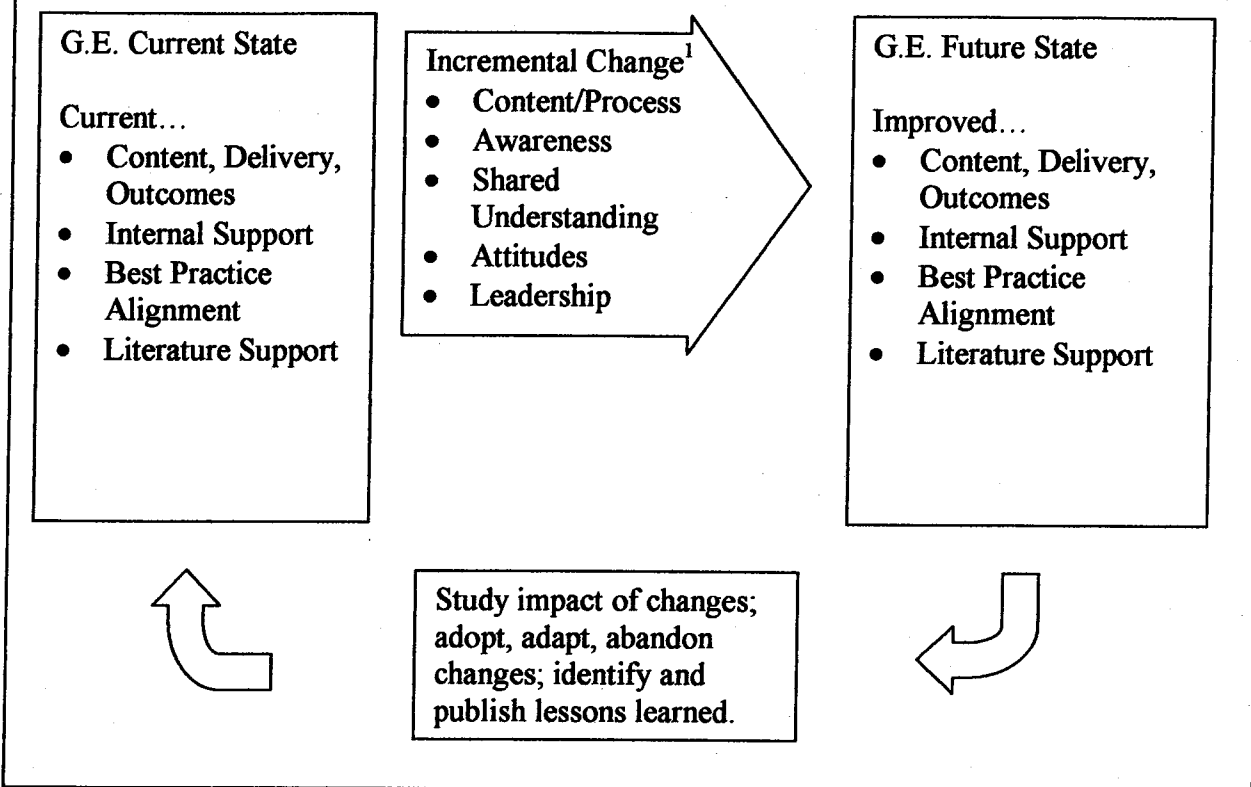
G.E. Current State

Current…
- Content, Delivery, Outcomes
- Internal Support
- Best Practice Alignment
- Literature Support

Incremental Change$^1$
- Content/Process
- Awareness
- Shared Understanding
- Attitudes
- Leadership

G.E. Future State

Improved…
- Content, Delivery, Outcomes
- Internal Support
- Best Practice Alignment
- Literature Support

Study impact of changes; adopt, adapt, abandon changes; identify and publish lessons learned.